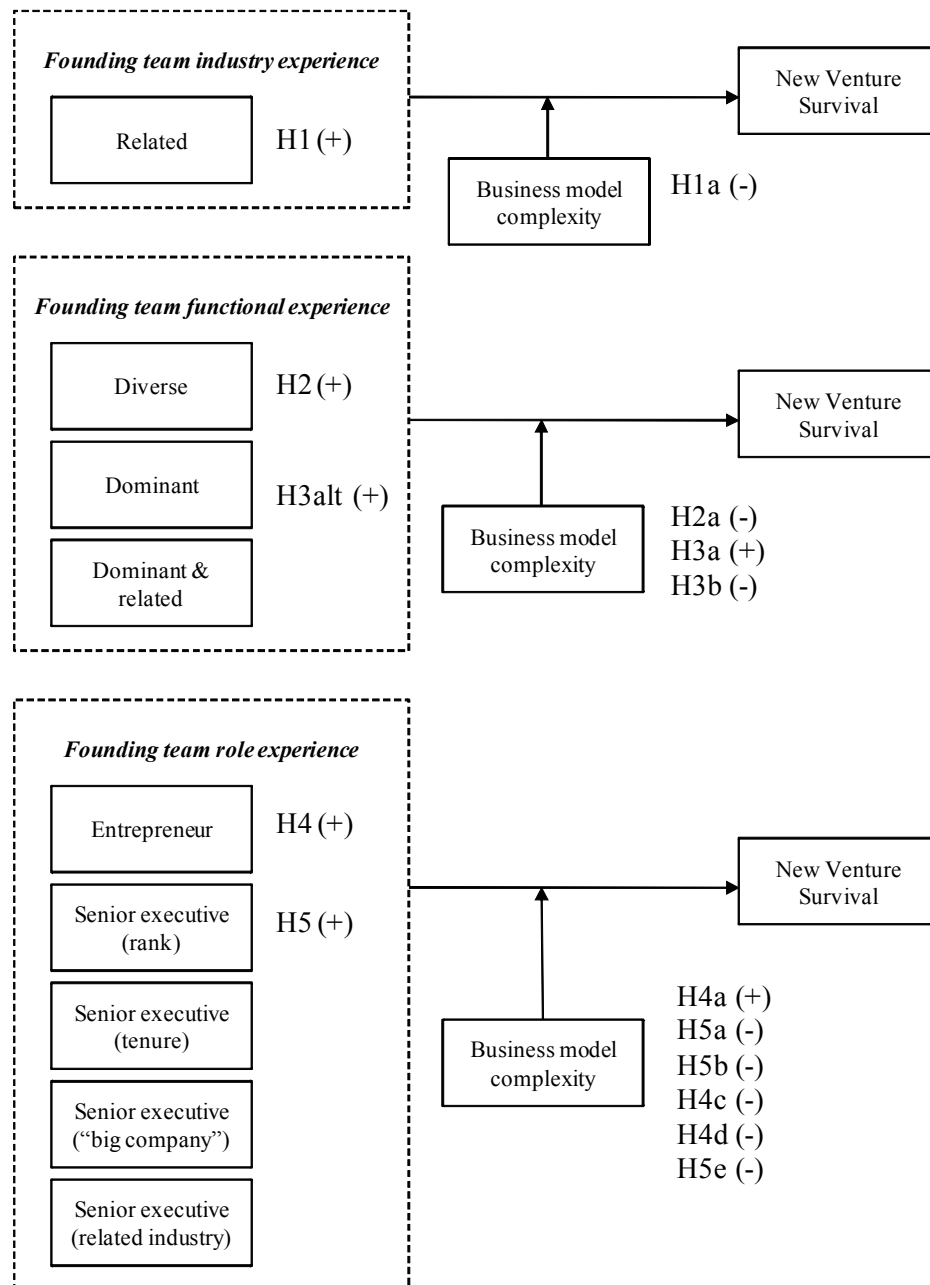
Founding team industry experience

Related

H1 (+)

New Venture Survival

Business model complexity

H1a (-)

Founding team functional experience

Diverse

H2 (+)

Dominant

H3alt (+)

Dominant & related

New Venture Survival

Business model complexity

H2a (-)
H3a (+)
H3b (-)

Founding team role experience

Entrepreneur

H4 (+)

Senior executive (rank)

H5 (+)

Senior executive (tenure)

Senior executive (“big company”)

Senior executive (related industry)

New Venture Survival

Business model complexity

H4a (+)
H5a (-)
H5b (-)
H4c (-)
H4d (-)
H5e (-)